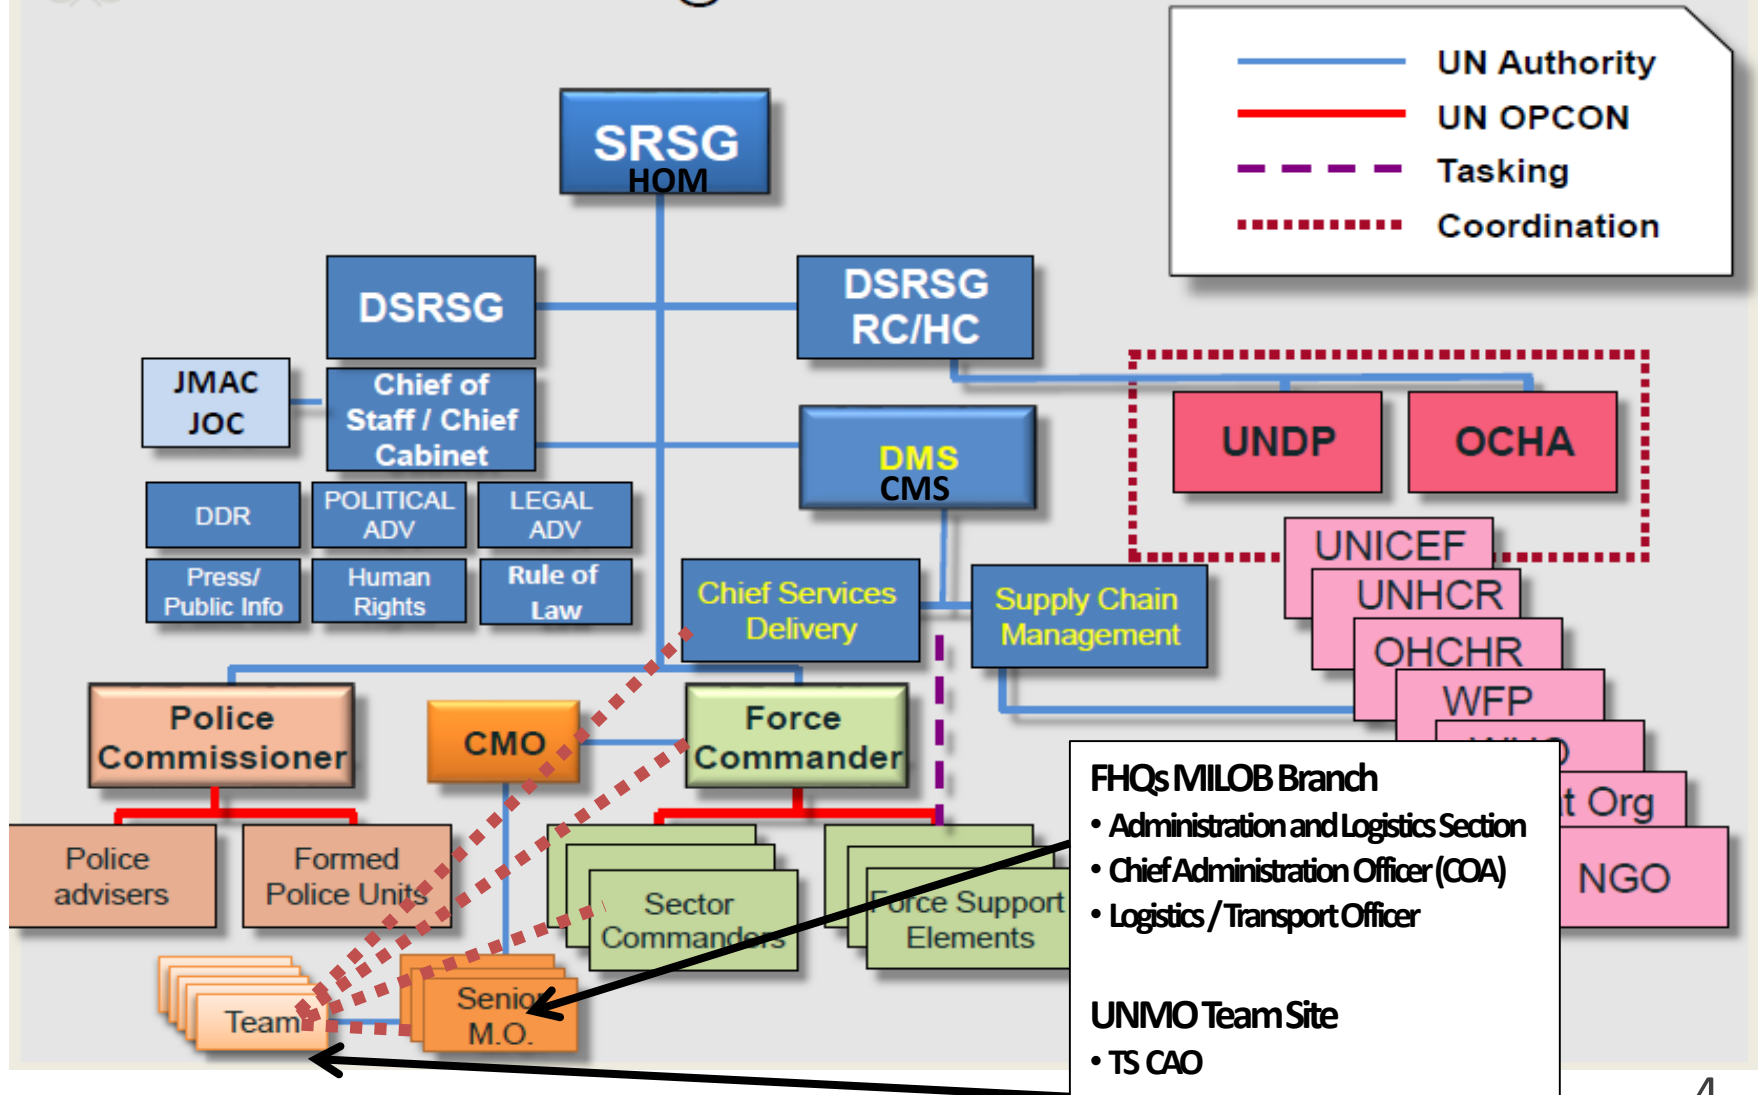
UN Authority
UN OPCON
Tasking
Coordination

SRSG
HOM

DSRSG

DSRSG
RC/HC

JMAC
JOC

Chief of Staff / Chief Cabinet

DMS
CMS

UNDP

OCHA

DDR

POLITICAL ADV

LEGAL ADV

Press/ Public Info

Human Rights

Rule of Law

Chief Services Delivery

Supply Chain Management

UNICEF
UNHCR
OHCHR
WFP
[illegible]
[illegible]t Org
NGO

Police Commissioner

CMO

Force Commander

Police advisers

Formed Police Units

Sector Commanders

Force Support Elements

Team

Senior M.O.

FHQs MILOB Branch
• Administration and Logistics Section
• Chief Administration Officer (COA)
• Logistics / Transport Officer

UNMO Team Site
• TS CAO

4